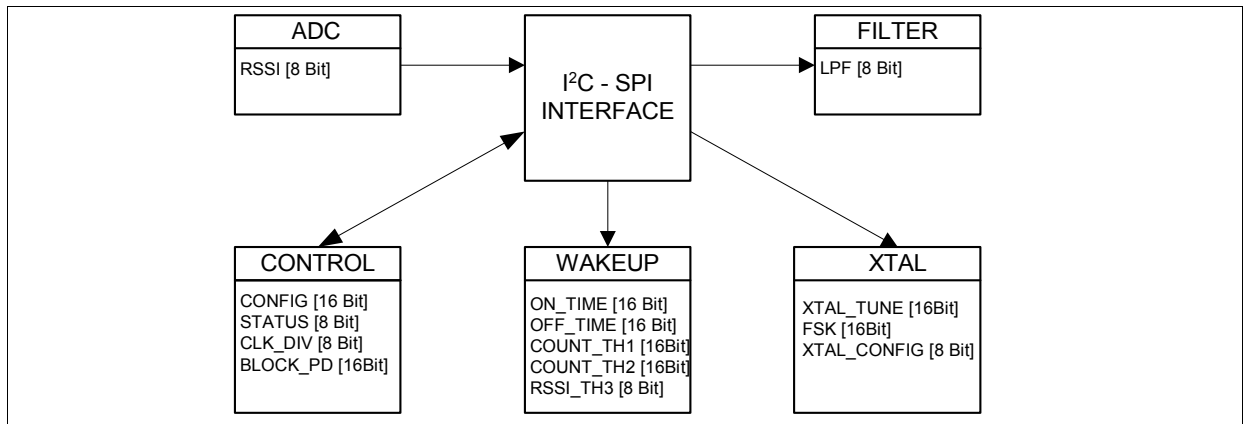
ADC

RSSI [8 Bit]

$I^2C$ - SPI INTERFACE

FILTER

LPF [8 Bit]

CONTROL

CONFIG [16 Bit]
STATUS [8 Bit]
CLK_DIV [8 Bit]
BLOCK_PD [16Bit]

WAKEUP

ON_TIME [16 Bit]
OFF_TIME [16 Bit]
COUNT_TH1 [16Bit]
COUNT_TH2 [16Bit]
RSSI_TH3 [8 Bit]

XTAL

XTAL_TUNE [16Bit]
FSK [16Bit]
XTAL_CONFIG [8 Bit]